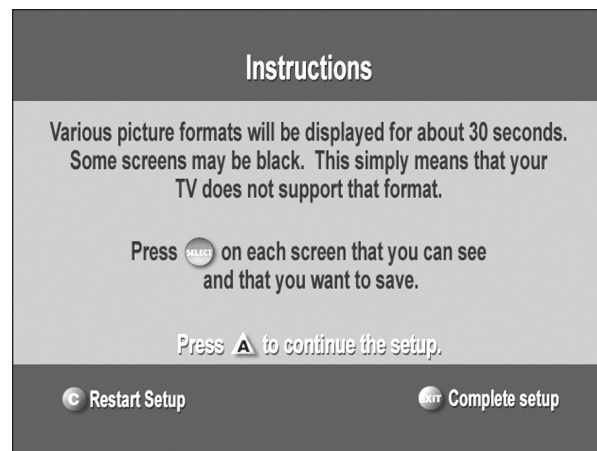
Instructions

Various picture formats will be displayed for about 30 seconds. Some screens may be black. This simply means that your TV does not support that format.

Press SELECT on each screen that you can see and that you want to save.

Press A to continue the setup.

C Restart Setup

EXIT Complete setup